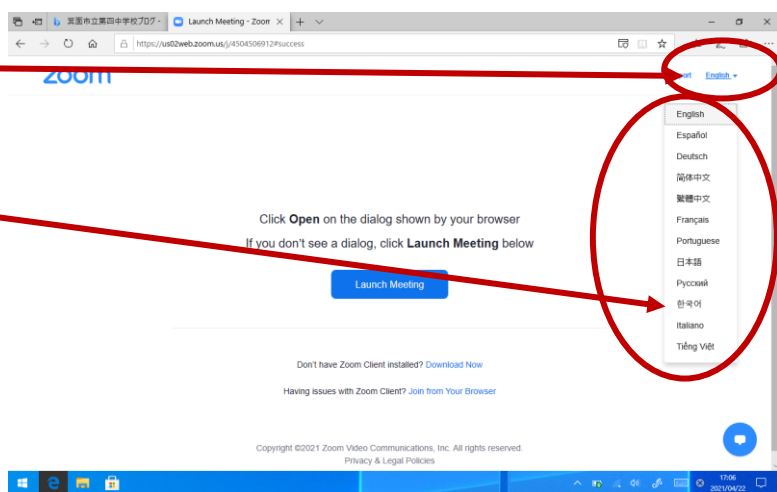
芸置市立第四中学校ブログ -
Launch Meeting - Zoom
https://us02web.zoom.us/j/4504506912#success

zoom

rt English

English
Español
Deutsch
简体中文
繁體中文
Français
Portuguese
日本語
Русский
한국어
Italiano
Tiếng Việt

Click **Open** on the dialog shown by your browser

If you don't see a dialog, click **Launch Meeting** below

Launch Meeting

Don't have Zoom Client installed? Download Now

Having issues with Zoom Client? Join from Your Browser

Copyright ©2021 Zoom Video Communications, Inc. All rights reserved.
Privacy & Legal Policies

17:06
2021/04/22